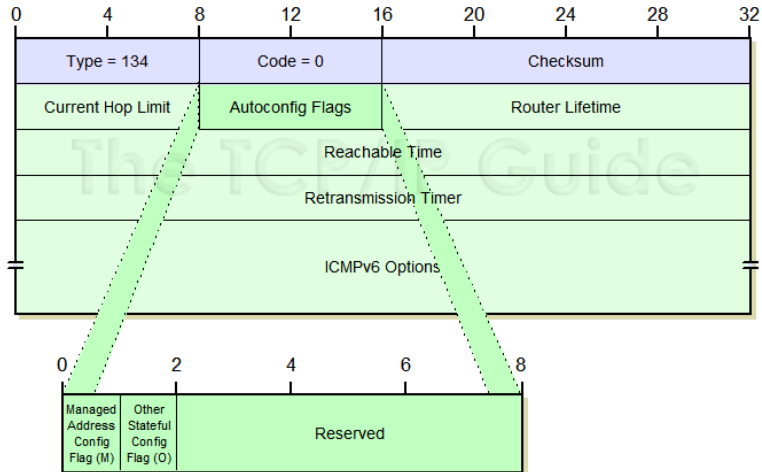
0 4 8 12 16 20 24 28 32

| Type = 134 | Code = 0 | Checksum |
|---|---|---|
| Current Hop Limit | Autoconfig Flags | Router Lifetime |
| Reachable Time | | |
| Retransmission Timer | | |
| ICMPv6 Options | | |

The TCP/IP Guide

0 2 4 6 8

| Managed Address Config Flag (M) | Other Stateful Config Flag (O) | Reserved |
|---|---|---|